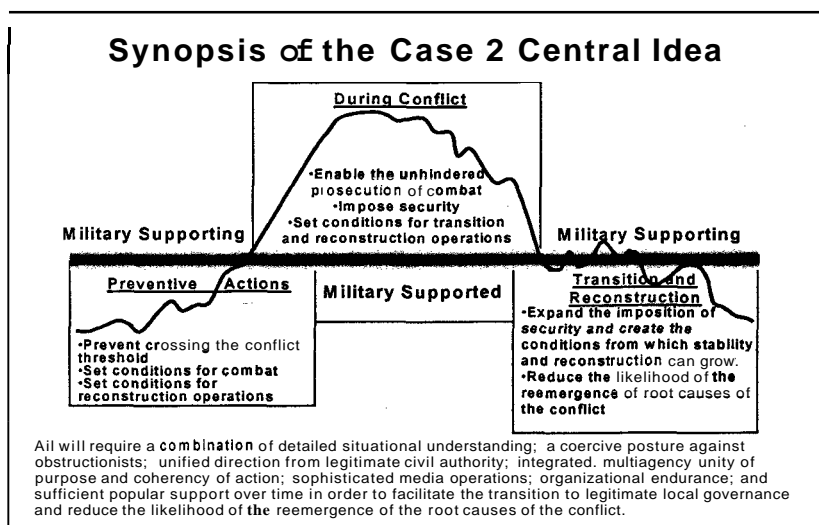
Synopsis of the Case 2 Central Idea

During Conflict

•Enable the unhindered prosecution of combat
•Impose security
•Set conditions for transition and reconstruction operations

Military Supporting

Military Supporting

Preventive Actions

Military Supported

Transition and Reconstruction

•Prevent crossing the conflict threshold
•Set conditions for combat
•Set conditions for reconstruction operations

•Expand the imposition of security and create the conditions from which stability and reconstruction can grow.
•Reduce the likelihood of the reemergence of root causes of the conflict

Ail will require a combination of detailed situational understanding; a coercive posture against obstructionists; unified direction from legitimate civil authority; integrated. multiagency unity of purpose and coherency of action; sophisticated media operations; organizational endurance; and sufficient popular support over time in order to facilitate the transition to legitimate local governance and reduce the likelihood of the reemergence of the root causes of the conflict.